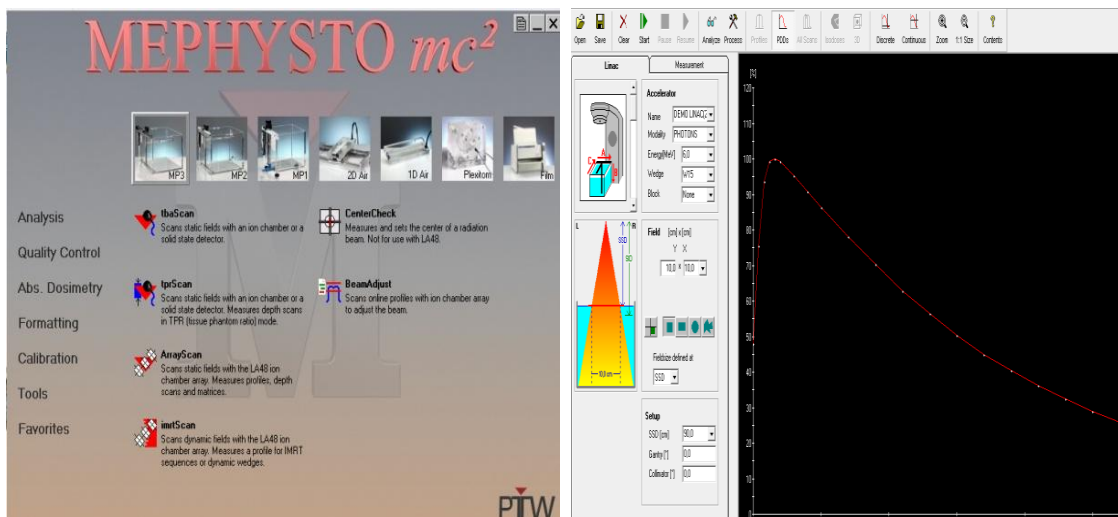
MEPHYSTO $mc^2$

MP3 MP2 MP1 2D Air 1D Air Plexiglas Film

Analysis
Quality Control
Abs. Dosimetry
Formatting
Calibration
Tools
Favorites

tbaScan
Scans static fields with an ion chamber or a solid state detector.

CenterCheck
Measures and sets the center of a radiation beam. Not for use with LA48.

tprScan
Scans static fields with an ion chamber or a solid state detector. Measures depth scans in TPR (tissue phantom ratio) mode.

BeamAdjust
Scans online profiles with ion chamber array to adjust the beam.

ArrayScan
Scans static fields with the LA48 ion chamber array. Measures profiles, depth scans and matrices.

imrtScan
Scans dynamic fields with the LA48 ion chamber array. Measures a profile for IMRT sequences or dynamic wedges.

PTW

Open Save Clear Start Pause Resume Analyze Process Profiles PDDs All Scans Isodoses 3D Discrete Continuous Zoom 1:1 Size Contents

Linac Measurement

Accelerator
Name DEMO LINACC
Modality PHOTONS
Energy[MeV] 6,0
Wedge W15
Block None

Field [cm] x [cm]
Y X
10,0 x 10,0

Fieldsize defined at
SSD

Setup
SSD [cm] 90,0
Gantry [°] 0,0
Collimator [°] 0,0

SSD
90
100 cm

[%]
120
110
100
90
80
70
60
50
40
30
20
10
0